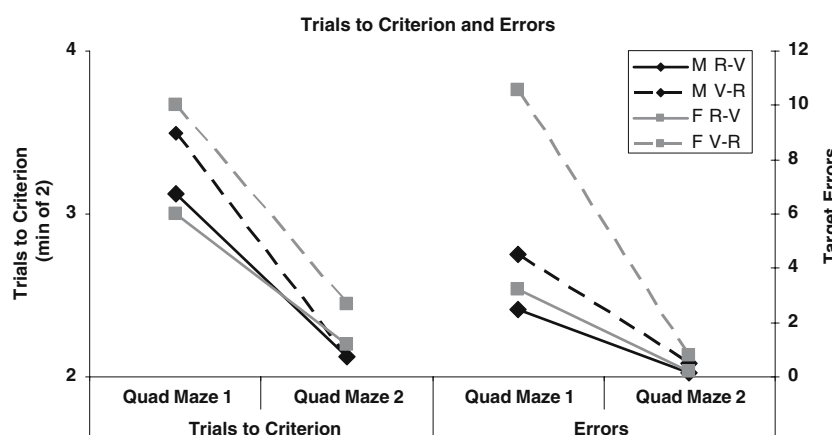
Trials to Criterion and Errors

4
3
2

Trials to Criterion (min of 2)

12
10
8
6
4
2
0

Target Errors

M R-V
M V-R
F R-V
F V-R

Quad Maze 1
Quad Maze 2
Trials to Criterion

Quad Maze 1
Quad Maze 2
Errors